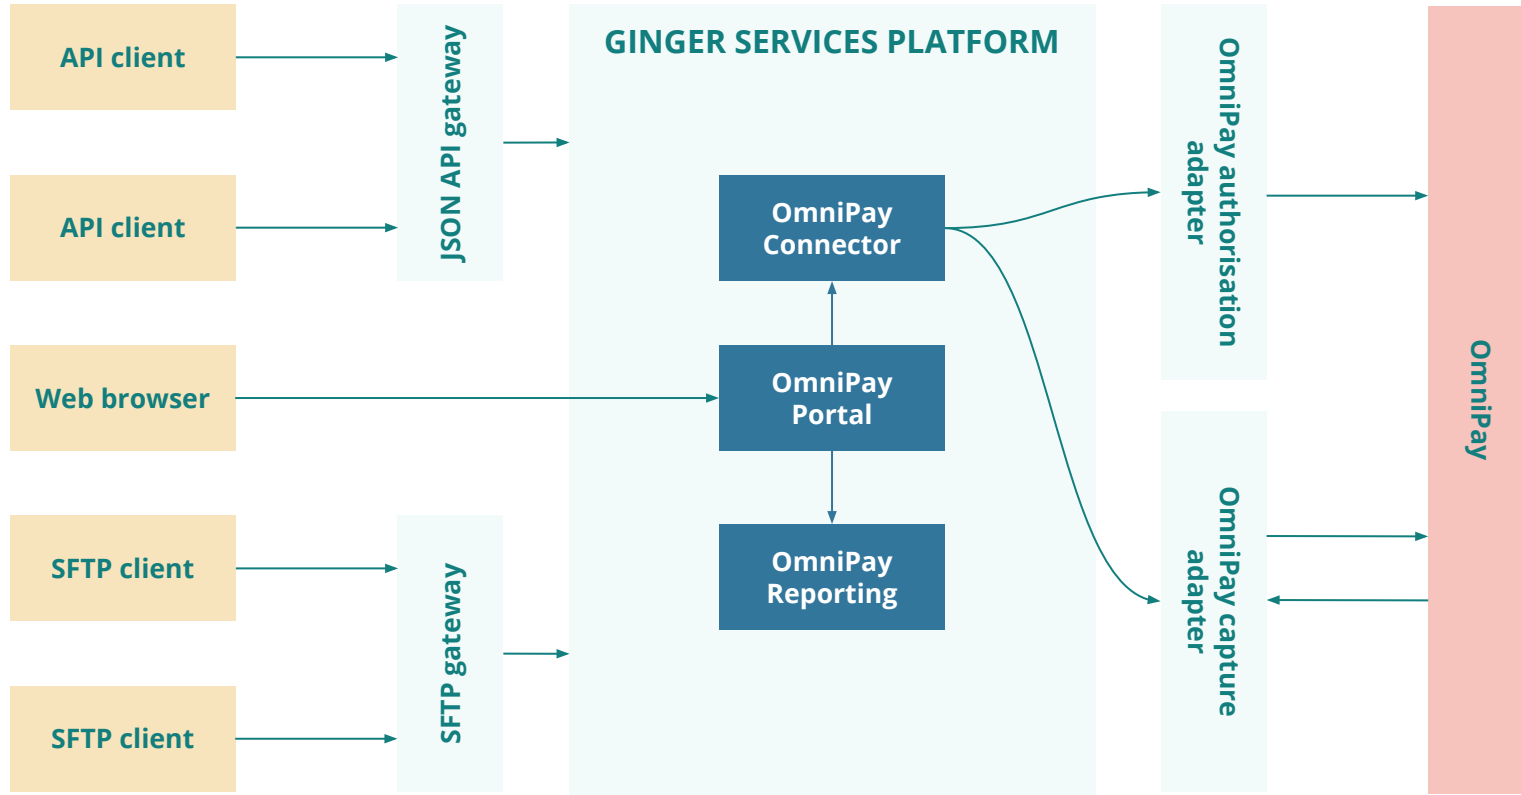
API client

API client

Web browser

SFTP client

SFTP client

JSON API gateway

SFTP gateway

GINGER SERVICES PLATFORM

OmniPay Connector

OmniPay Portal

OmniPay Reporting

OmniPay authorisation adapter

OmniPay capture adapter

OmniPay